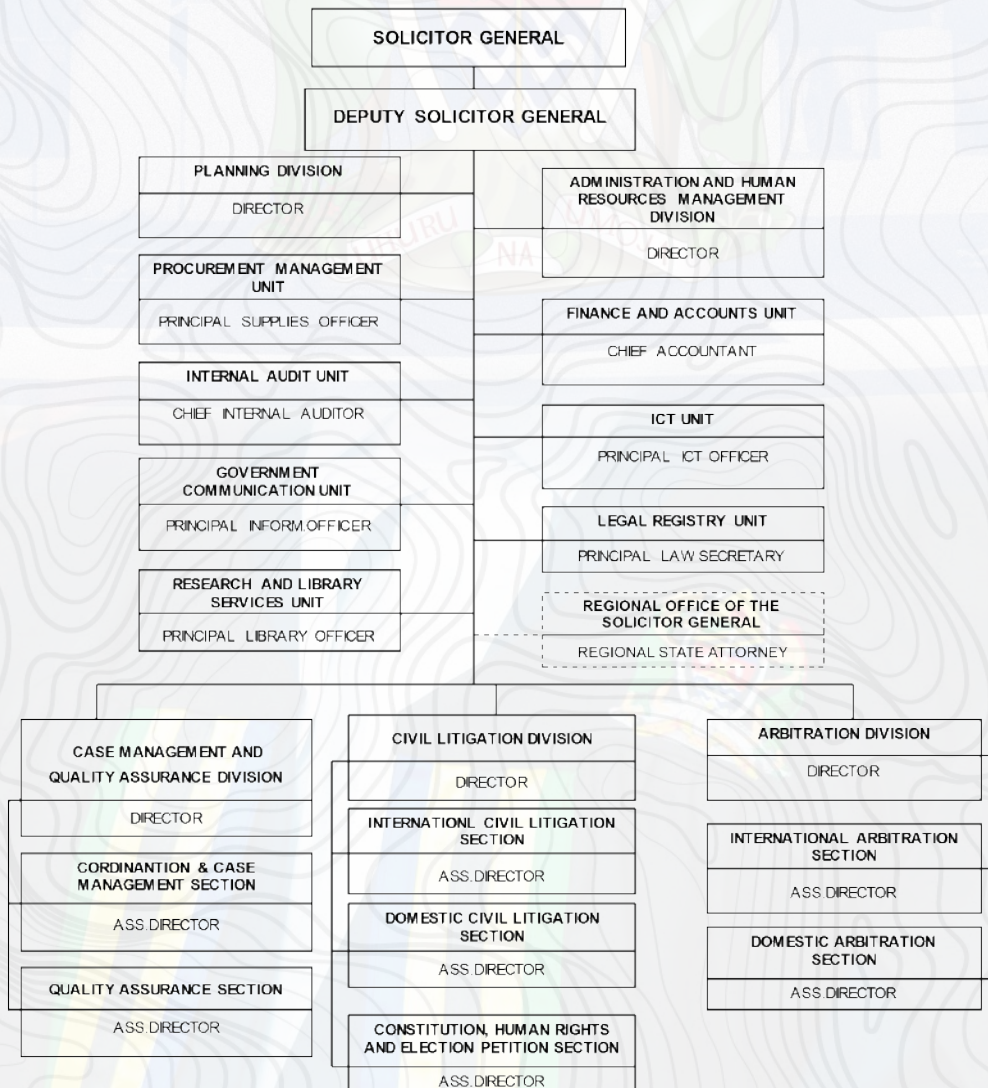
SOLICITOR GENERAL

DEPUTY SOLICITOR GENERAL

PLANNING DIVISION

DIRECTOR

PROCUREMENT MANAGEMENT UNIT

PRINCIPAL SUPPLIES OFFICER

INTERNAL AUDIT UNIT

CHIEF INTERNAL AUDITOR

GOVERNMENT COMMUNICATION UNIT

PRINCIPAL INFORM.OFFICER

RESEARCH AND LIBRARY SERVICES UNIT

PRINCIPAL LIBRARY OFFICER

ADMINISTRATION AND HUMAN RESOURCES MANAGEMENT DIVISION

DIRECTOR

FINANCE AND ACCOUNTS UNIT

CHIEF ACCOUNTANT

ICT UNIT

PRINCIPAL ICT OFFICER

LEGAL REGISTRY UNIT

PRINCIPAL LAW SECRETARY

REGIONAL OFFICE OF THE SOLICITOR GENERAL

REGIONAL STATE ATTORNEY

CASE MANAGEMENT AND QUALITY ASSURANCE DIVISION

DIRECTOR

CORDINANTION & CASE MANAGEMENT SECTION

ASS.DIRECTOR

QUALITY ASSURANCE SECTION

ASS.DIRECTOR

CIVIL LITIGATION DIVISION

DIRECTOR

INTERNATIONL CIVIL LITIGATION SECTION

ASS.DIRECTOR

DOMESTIC CIVIL LITIGATION SECTION

ASS.DIRECTOR

CONSTITUTION, HUMAN RIGHTS AND ELECTION PETITION SECTION

ASS.DIRECTOR

ARBITRATION DIVISION

DIRECTOR

INTERNATIONAL ARBITRATION SECTION

ASS.DIRECTOR

DOMESTIC ARBITRATION SECTION

ASS.DIRECTOR